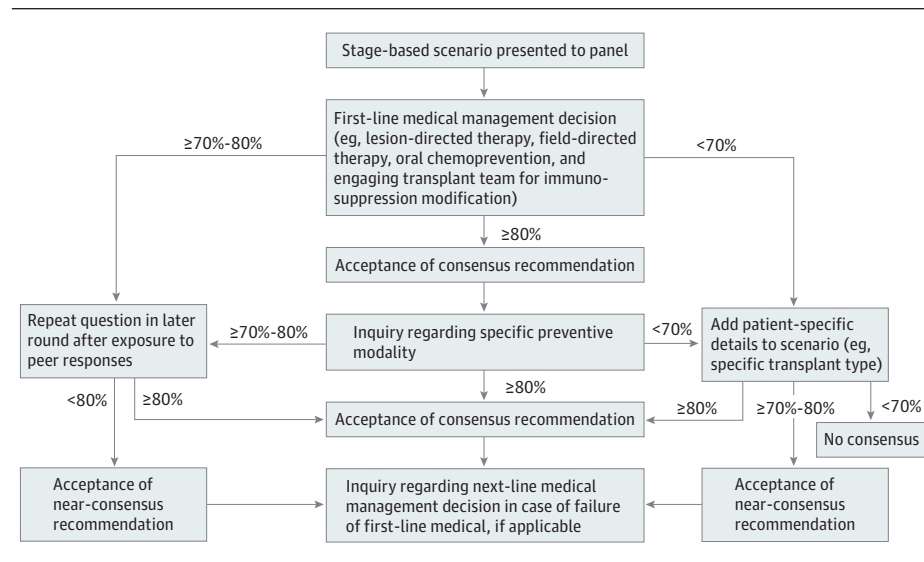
Stage-based scenario presented to panel

First-line medical management decision (eg, lesion-directed therapy, field-directed therapy, oral chemoprevention, and engaging transplant team for immunosuppression modification)

≥70%-80%

<70%

≥80%

Acceptance of consensus recommendation

Repeat question in later round after exposure to peer responses

≥70%-80%

Inquiry regarding specific preventive modality

<70%

Add patient-specific details to scenario (eg, specific transplant type)

≥80%

<80%

≥80%

Acceptance of consensus recommendation

≥80%

≥70%-80%

<70%

No consensus

Acceptance of near-consensus recommendation

Inquiry regarding next-line medical management decision in case of failure of first-line medical, if applicable

Acceptance of near-consensus recommendation